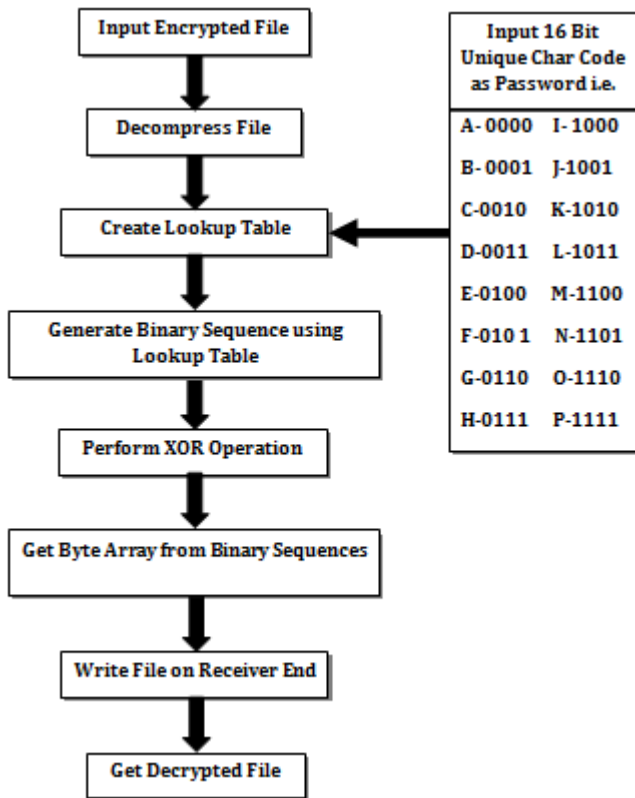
Input Encrypted File

Decompress File

Create Lookup Table

Generate Binary Sequence using Lookup Table

Perform XOR Operation

Get Byte Array from Binary Sequences

Write File on Receiver End

Get Decrypted File

Input 16 Bit Unique Char Code as Password i.e.

| | |
|---|---|
| A- 0000 | I- 1000 |
| B- 0001 | J-1001 |
| C-0010 | K-1010 |
| D-0011 | L-1011 |
| E-0100 | M-1100 |
| F-010 1 | N-1101 |
| G-0110 | O-1110 |
| H-0111 | P-1111 |